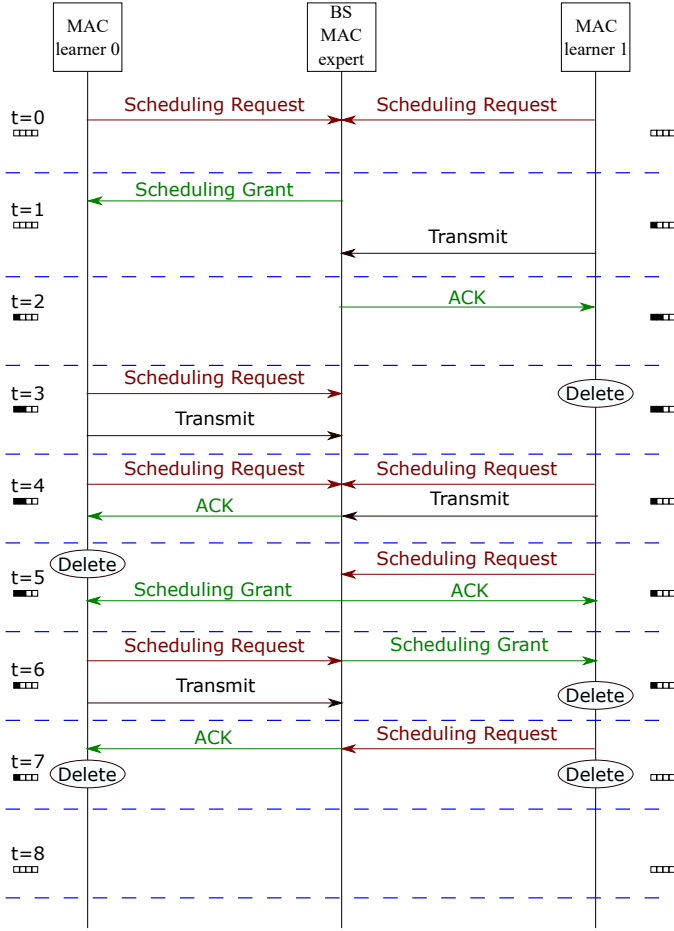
MAC learner 0

BS MAC expert

MAC learner 1

t=0
Scheduling Request
Scheduling Request

t=1
Scheduling Grant
Transmit

t=2
ACK

t=3
Scheduling Request
Delete
Transmit

t=4
Scheduling Request
Scheduling Request
Transmit
ACK

t=5
Delete
Scheduling Request
Scheduling Grant
ACK

t=6
Scheduling Request
Scheduling Grant
Transmit
Delete

t=7
ACK
Scheduling Request
Delete
Delete

t=8